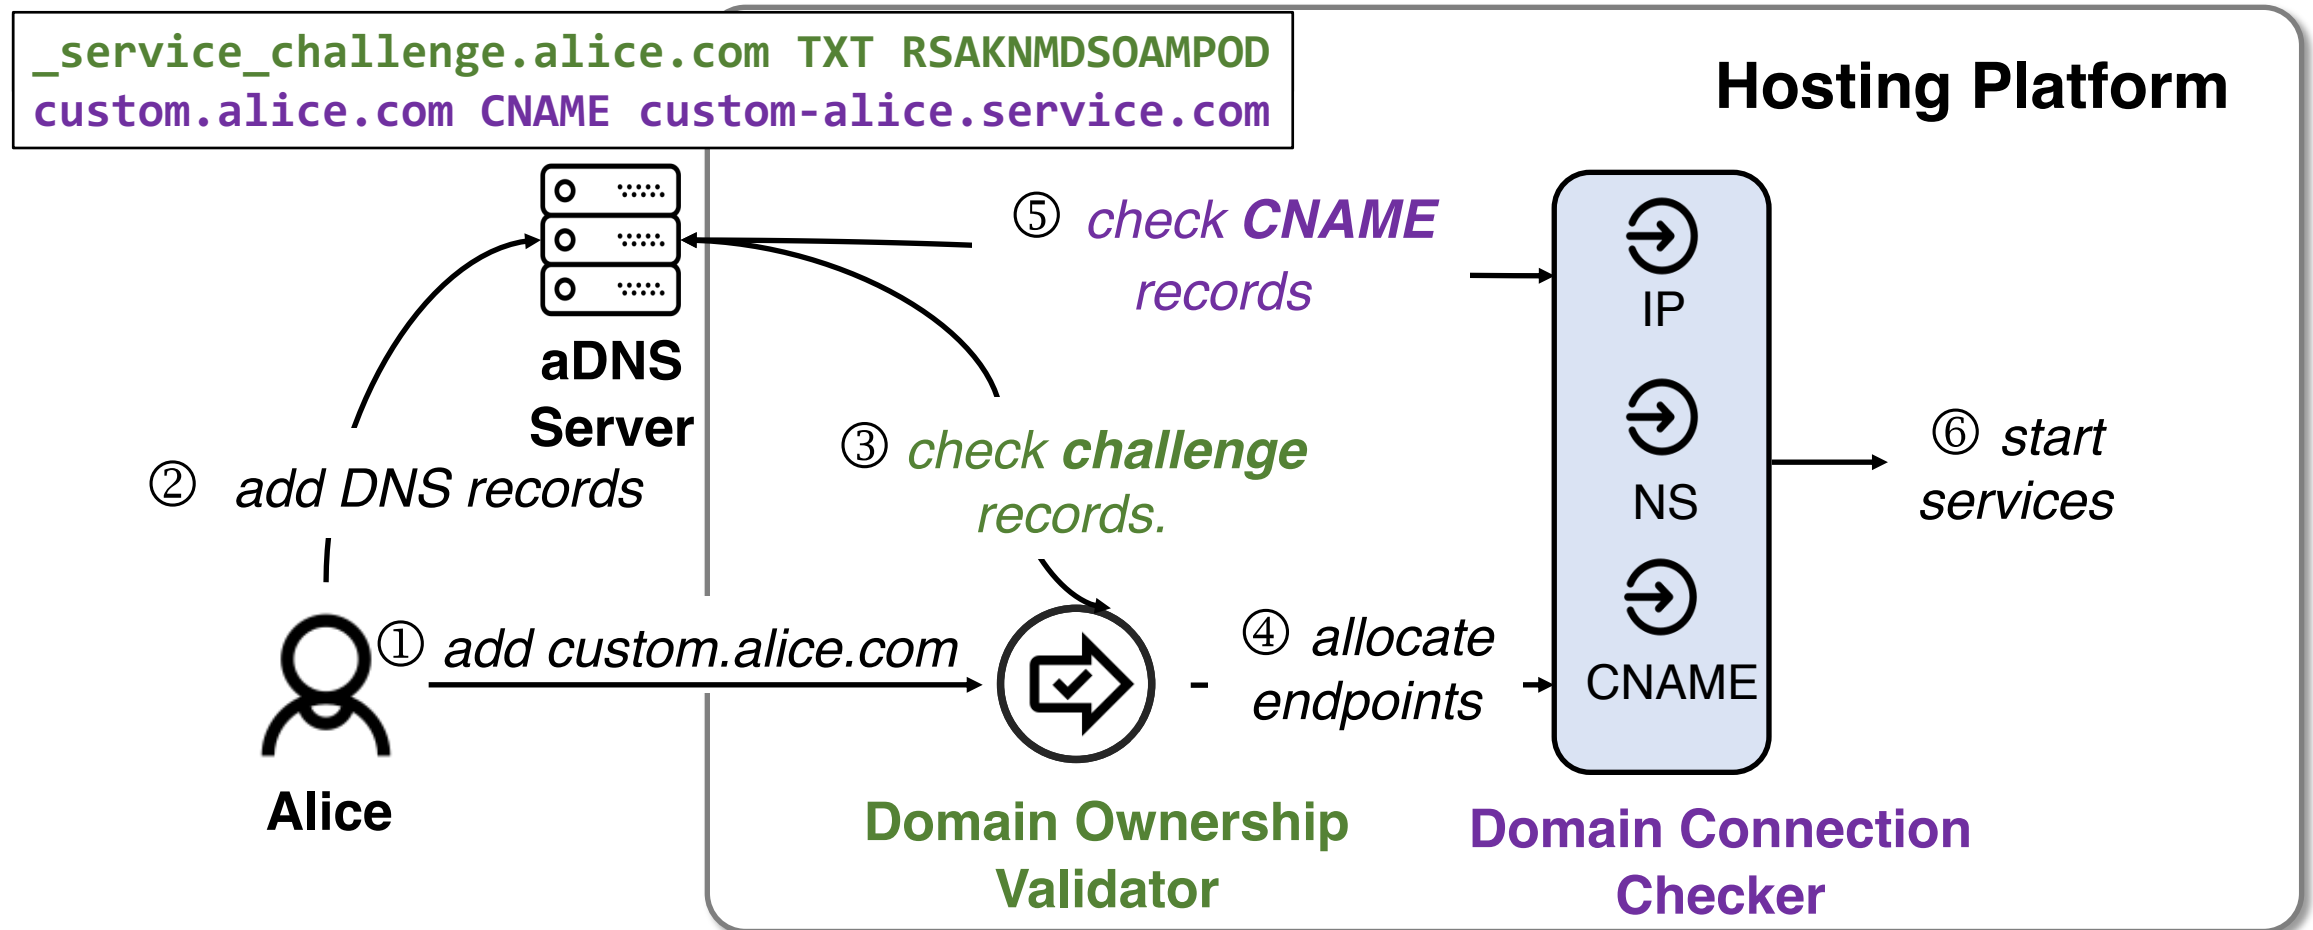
_service_challenge.alice.com TXT RSAKNMDSOAMPOD
custom.alice.com CNAME custom-alice.service.com

Hosting Platform

aDNS Server

⑤ check CNAME records

IP

NS

CNAME

② add DNS records

③ check challenge records.

⑥ start services

① add custom.alice.com

④ allocate endpoints

Alice

Domain Ownership Validator

Domain Connection Checker